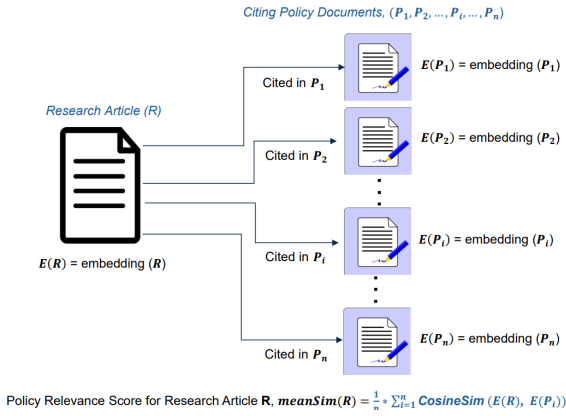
Citing Policy Documents, $(P_1, P_2, \dots, P_i, \dots, P_n)$

Research Article (R)

$E(R)$ = embedding $(R)$

Cited in $P_1$

$E(P_1)$ = embedding $(P_1)$

Cited in $P_2$

$E(P_2)$ = embedding $(P_2)$

Cited in $P_i$

$E(P_i)$ = embedding $(P_i)$

Cited in $P_n$

$E(P_n)$ = embedding $(P_n)$

Policy Relevance Score for Research Article **R**, $meanSim(R) = \frac{1}{n} * \sum_{i=1}^{n} CosineSim\ (E(R),\ E(P_i))$